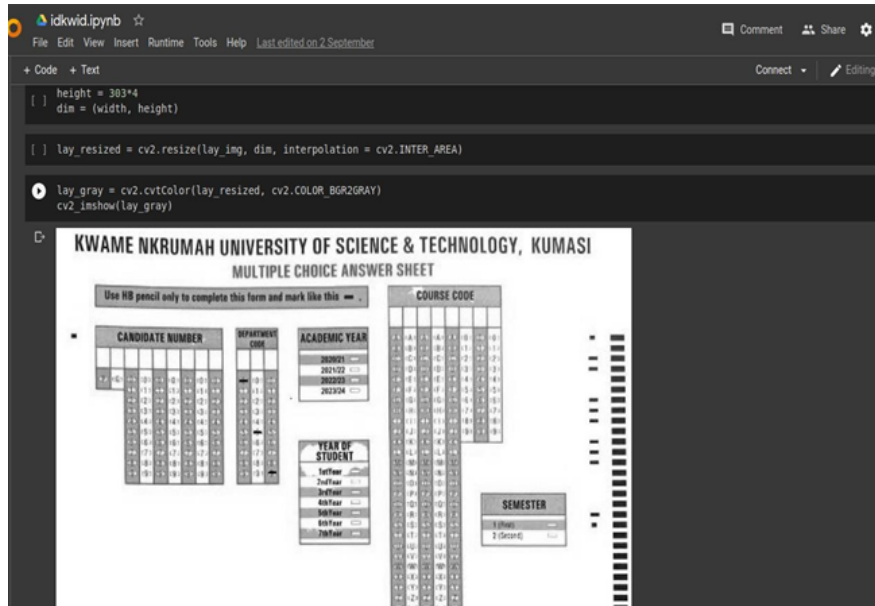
idkwid.ipynb ☆

File Edit View Insert Runtime Tools Help Last edited on 2 September

Comment Share

+ Code + Text

Connect Editing

[ ] height = 303*4
dim = (width, height)

[ ] lay_resized = cv2.resize(lay_img, dim, interpolation = cv2.INTER_AREA)

lay_gray = cv2.cvtColor(lay_resized, cv2.COLOR_BGR2GRAY)
cv2_imshow(lay_gray)

KWAME NKRUMAH UNIVERSITY OF SCIENCE & TECHNOLOGY, KUMASI

MULTIPLE CHOICE ANSWER SHEET

Use HB pencil only to complete this form and mark like this ▬ .

COURSE CODE

CANDIDATE NUMBER

DEPARTMENT CODE

ACADEMIC YEAR

2020/21
2021/22
2022/23
2023/24

YEAR OF STUDENT

1stYear
2ndYear
3rdYear
4thYear
5thYear
6thYear
7thYear

SEMESTER

1 (First)
2 (Second)